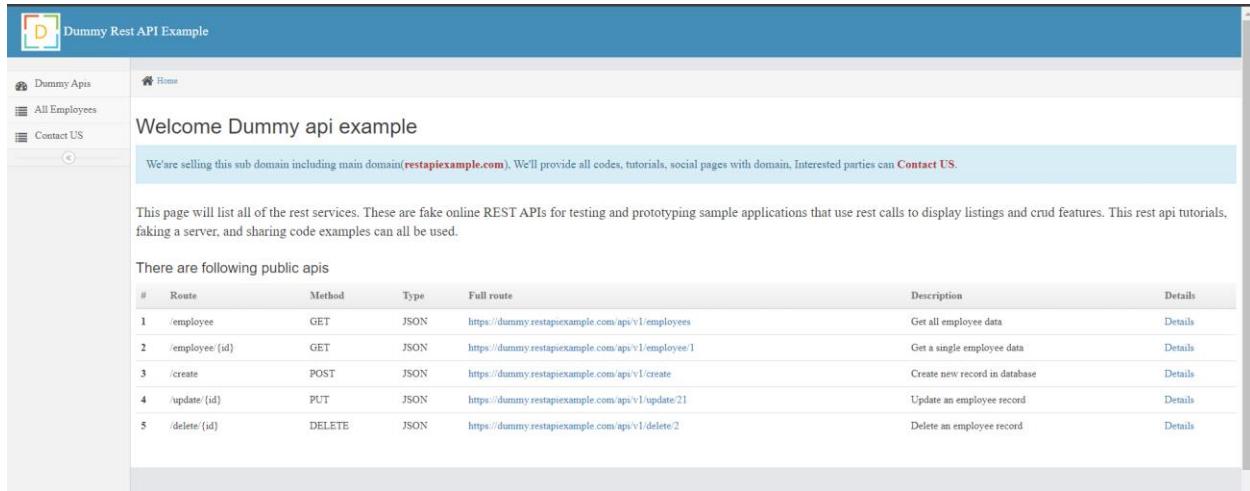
D Dummy Rest API Example

Dummy Apis
All Employees
Contact US

Home

Welcome Dummy api example

We'are selling this sub domain including main domain(restapiexample.com), We'll provide all codes, tutorials, social pages with domain, Interested parties can Contact US.

This page will list all of the rest services. These are fake online REST APIs for testing and prototyping sample applications that use rest calls to display listings and crud features. This rest api tutorials, faking a server, and sharing code examples can all be used.

There are following public apis

| # | Route | Method | Type | Full route | Description | Details |
|---|---|---|---|---|---|---|
| 1 | /employee | GET | JSON | https://dummy.restapiexample.com/api/v1/employees | Get all employee data | Details |
| 2 | /employee/{id} | GET | JSON | https://dummy.restapiexample.com/api/v1/employee/1 | Get a single employee data | Details |
| 3 | /create | POST | JSON | https://dummy.restapiexample.com/api/v1/create | Create new record in database | Details |
| 4 | /update/{id} | PUT | JSON | https://dummy.restapiexample.com/api/v1/update/21 | Update an employee record | Details |
| 5 | /delete/{id} | DELETE | JSON | https://dummy.restapiexample.com/api/v1/delete/2 | Delete an employee record | Details |